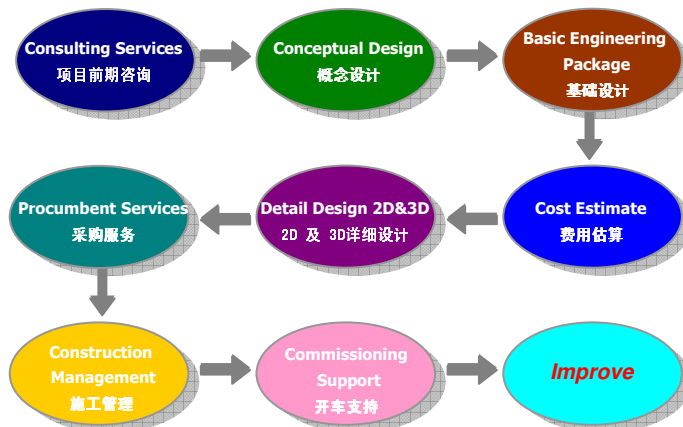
Consulting Services
项目前期咨询

Conceptual Design
概念设计

Basic Engineering Package
基础设计

Cost Estimate
费用估算

Detail Design 2D&3D
2D 及 3D详细设计

Procumbent Services
采购服务

Construction Management
施工管理

Commissioning Support
开车支持

Improve